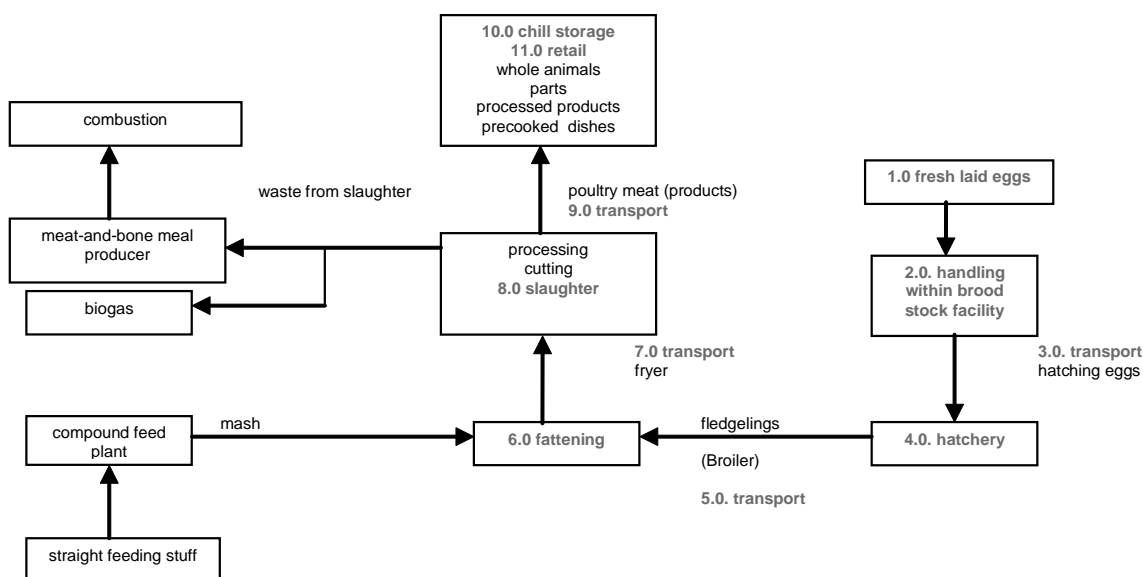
10.0 chill storage
11.0 retail
whole animals
parts
processed products
precooked dishes

combustion

waste from slaughter

poultry meat (products)
9.0 transport

1.0 fresh laid eggs

meat-and-bone meal producer

processing
cutting
8.0 slaughter

2.0. handling within brood stock facility

biogas

7.0 transport
fryer

3.0. transport
hatching eggs

compound feed plant

mash

6.0 fattening

fledgelings

4.0. hatchery

(Broiler)

5.0. transport

straight feeding stuff